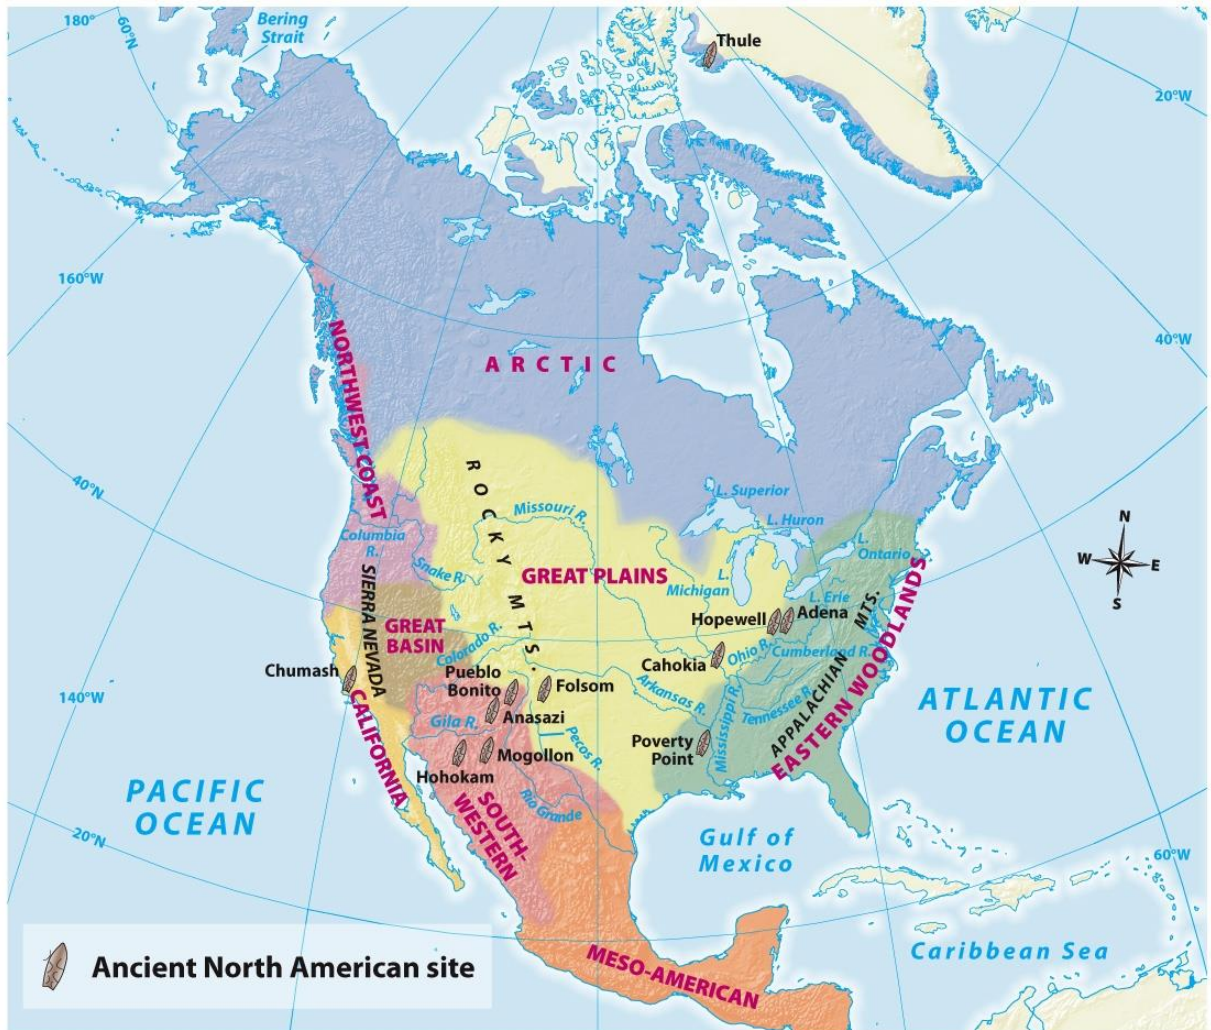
180°
60°N
Bering Strait
Thule
20°W
160°W
40°W
ARCTIC
NORTHWEST COAST
ROCKY MTS.
Missouri R.
L. Superior
L. Huron
L. Ontario
Columbia R.
Snake R.
GREAT PLAINS
L. Michigan
L. Erie
SIERRA NEVADA
GREAT BASIN
Colorado R.
Hopewell
Adena
Chumash
Pueblo Bonito
Folsom
Cahokia
Ohio R.
Cumberland R.
APPALACHIAN MTS.
EASTERN WOODLANDS
Arkansas R.
Anasazi
Gila R.
Tennessee R.
Mississippi R.
Poverty Point
ATLANTIC OCEAN
140°W
40°N
CALIFORNIA
Mogollon
Pecos R.
Hohokam
SOUTH-WESTERN
Rio Grande
PACIFIC OCEAN
Gulf of Mexico
20°N
60°W
Caribbean Sea
MESO-AMERICAN
Ancient North American site
N
S
E
W